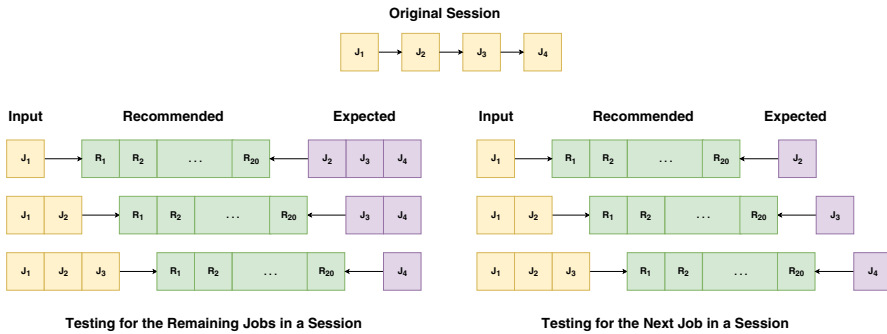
Original Session

$J_1$ $J_2$ $J_3$ $J_4$

Input Recommended Expected

$J_1$ $R_1$ $R_2$ ... $R_{20}$ $J_2$ $J_3$ $J_4$

$J_1$ $J_2$ $R_1$ $R_2$ ... $R_{20}$ $J_3$ $J_4$

$J_1$ $J_2$ $J_3$ $R_1$ $R_2$ ... $R_{20}$ $J_4$

Testing for the Remaining Jobs in a Session

Input Recommended Expected

$J_1$ $R_1$ $R_2$ ... $R_{20}$ $J_2$

$J_1$ $J_2$ $R_1$ $R_2$ ... $R_{20}$ $J_3$

$J_1$ $J_2$ $J_3$ $R_1$ $R_2$ ... $R_{20}$ $J_4$

Testing for the Next Job in a Session